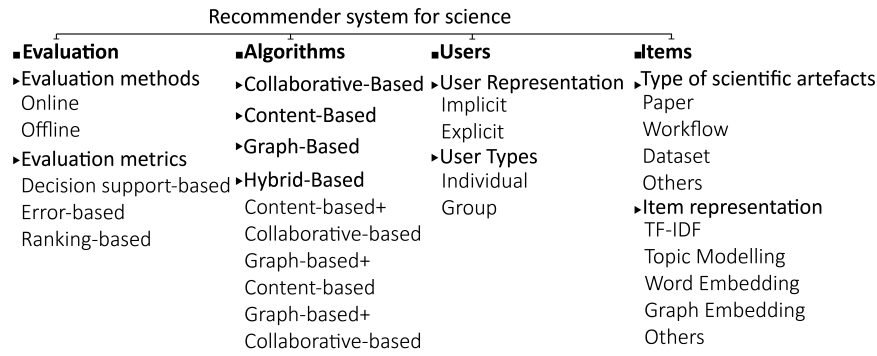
Recommender system for science

▪Evaluation
▸Evaluation methods
Online
Offline
▸Evaluation metrics
Decision support-based
Error-based
Ranking-based

▪Algorithms
▸Collaborative-Based
▸Content-Based
▸Graph-Based
▸Hybrid-Based
Content-based+ Collaborative-based
Graph-based+ Content-based
Graph-based+ Collaborative-based

▪Users
▸User Representation
Implicit
Explicit
▸User Types
Individual
Group

▪Items
▸Type of scientific artefacts
Paper
Workflow
Dataset
Others
▸Item representation
TF-IDF
Topic Modelling
Word Embedding
Graph Embedding
Others